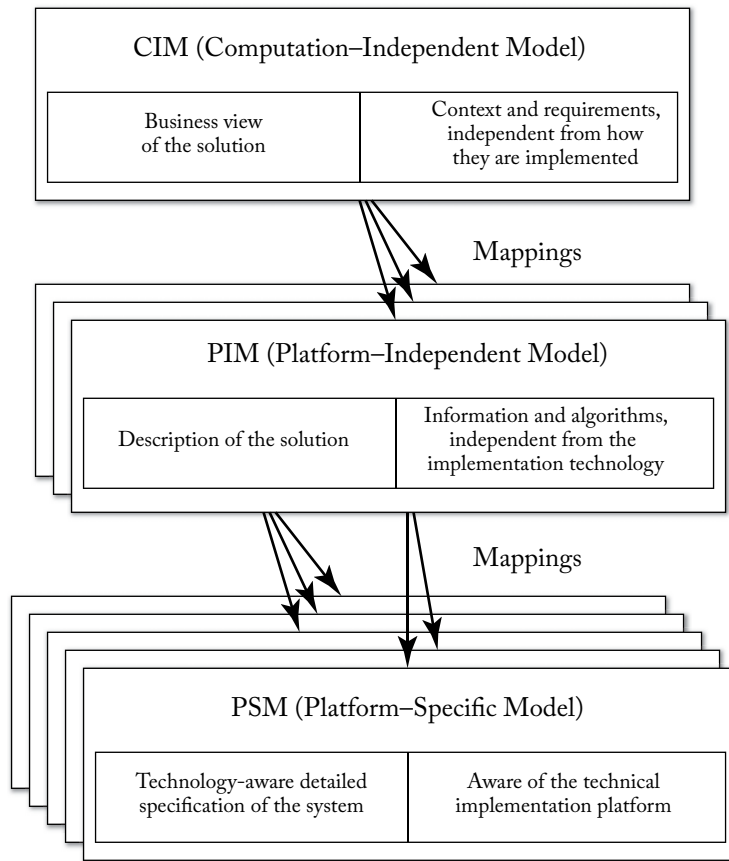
CIM (Computation–Independent Model)

| Business view of the solution | Context and requirements, independent from how they are implemented |
|---|---|

Mappings

PIM (Platform–Independent Model)

| Description of the solution | Information and algorithms, independent from the implementation technology |
|---|---|

Mappings

PSM (Platform–Specific Model)

| Technology-aware detailed specification of the system | Aware of the technical implementation platform |
|---|---|